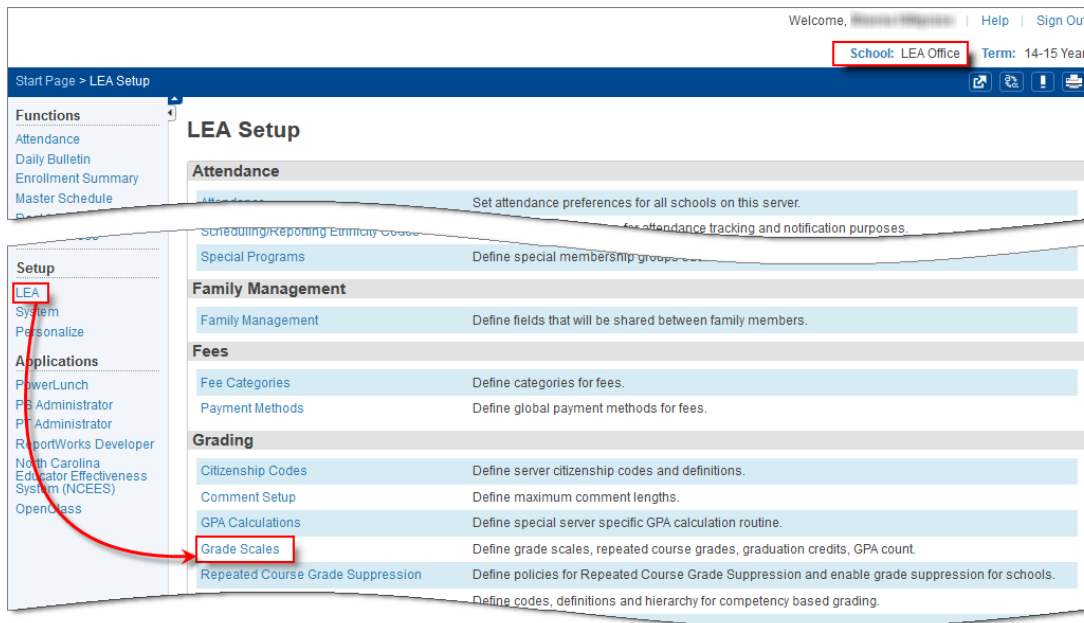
Welcome, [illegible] | Help | Sign Out

School: LEA Office | Term: 14-15 Year

Start Page > LEA Setup

Functions
Attendance
Daily Bulletin
Enrollment Summary
Master Schedule

Setup
LEA
System
Personalize

Applications
PowerLunch
PS Administrator
PT Administrator
ReportWorks Developer
North Carolina Educator Effectiveness System (NCEES)
OpenClass

LEA Setup

Attendance

| | |
|---|---|
| Attendance | Set attendance preferences for all schools on this server. |
| Scheduling/Reporting Ethnicity Codes | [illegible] for attendance tracking and notification purposes. |
| Special Programs | Define special membership groups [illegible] |

Family Management

| | |
|---|---|
| Family Management | Define fields that will be shared between family members. |

Fees

| | |
|---|---|
| Fee Categories | Define categories for fees. |
| Payment Methods | Define global payment methods for fees. |

Grading

| | |
|---|---|
| Citizenship Codes | Define server citizenship codes and definitions. |
| Comment Setup | Define maximum comment lengths. |
| GPA Calculations | Define special server specific GPA calculation routine. |
| Grade Scales | Define grade scales, repeated course grades, graduation credits, GPA count. |
| Repeated Course Grade Suppression | Define policies for Repeated Course Grade Suppression and enable grade suppression for schools. |
| | Define codes, definitions and hierarchy for competency based grading. |